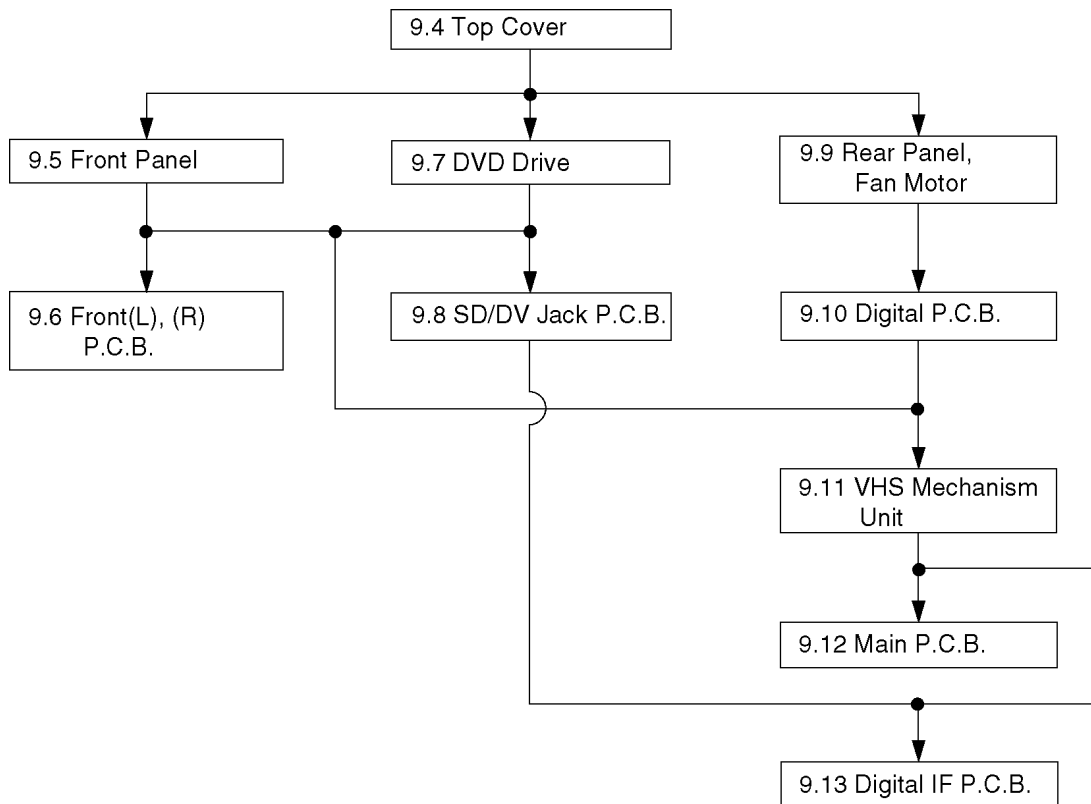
9.4 Top Cover

9.5 Front Panel

9.7 DVD Drive

9.9 Rear Panel, Fan Motor

9.6 Front(L), (R) P.C.B.

9.8 SD/DV Jack P.C.B.

9.10 Digital P.C.B.

9.11 VHS Mechanism Unit

9.12 Main P.C.B.

9.13 Digital IF P.C.B.